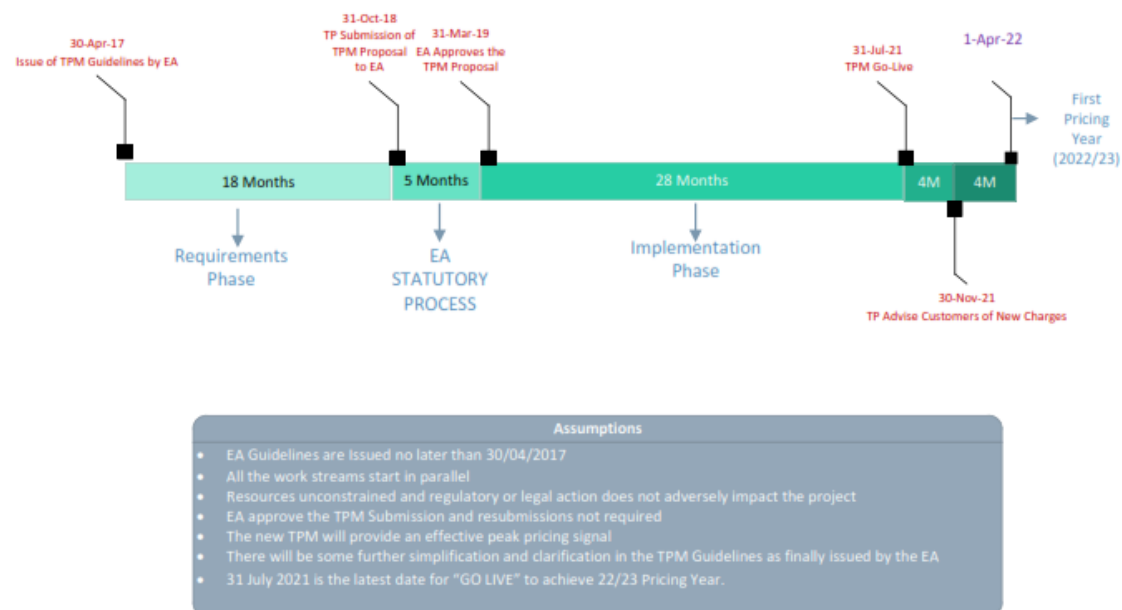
30-Apr-17
Issue of TPM Guidelines by EA

31-Oct-18
TP Submission of TPM Proposal to EA

31-Mar-19
EA Approves the TPM Proposal

31-Jul-21
TPM Go-Live

1-Apr-22

First Pricing Year (2022/23)

18 Months

5 Months

28 Months

4M

4M

Requirements Phase

EA STATUTORY PROCESS

Implementation Phase

30-Nov-21
TP Advise Customers of New Charges

Assumptions

- EA Guidelines are Issued no later than 30/04/2017
- All the work streams start in parallel
- Resources unconstrained and regulatory or legal action does not adversely impact the project
- EA approve the TPM Submission and resubmissions not required
- The new TPM will provide an effective peak pricing signal
- There will be some further simplification and clarification in the TPM Guidelines as finally issued by the EA
- 31 July 2021 is the latest date for "GO LIVE" to achieve 22/23 Pricing Year.